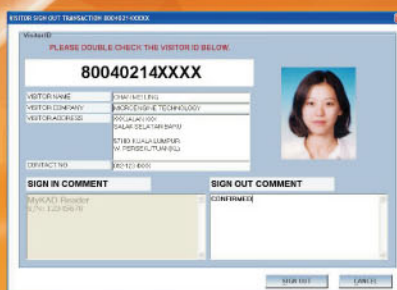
VISITOR SIGN OUT TRANSACTION 80040214XXXX

Visitor ID

PLEASE DOUBLE CHECK THE VISITOR ID BELOW:

80040214XXXX

| VISITOR NAME | CHAI MEI LING |
|---|---|
| VISITOR COMPANY | MICROENGINE TECHNOLOGY |
| VISITOR ADDRESS | XXX JALAN XXX SALAK SELATAN BARU 57100 KUALA LUMPUR W. PERSEKUTUAN (KL) |
| CONTACT NO | 0921234XXX |

SIGN IN COMMENT

MyKAD Reader S/N: 12345678

SIGN OUT COMMENT

CONFIRMED

SIGN OUT

CANCEL